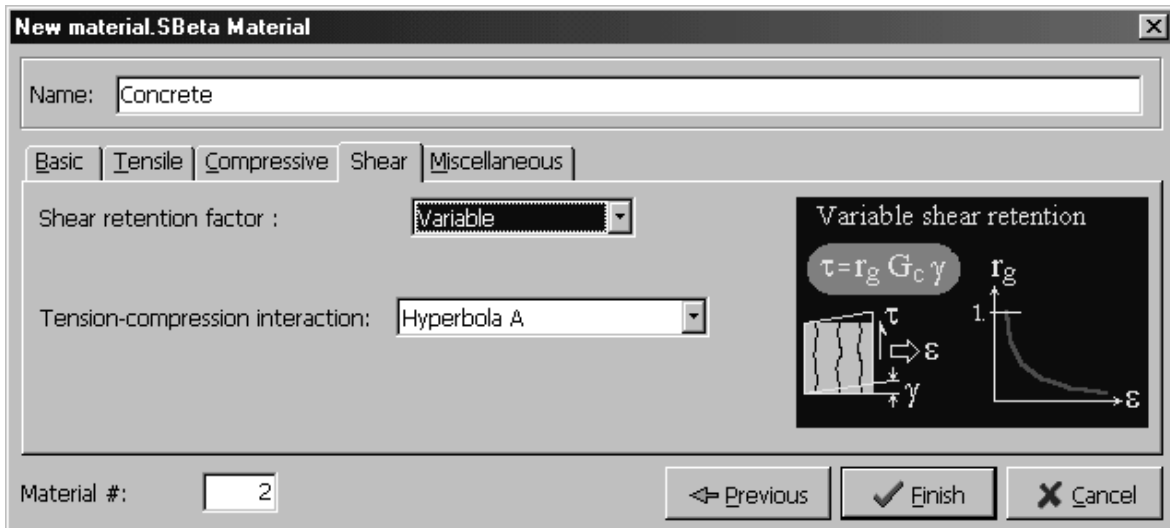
New material.SBeta Material

Name: Concrete

Basic | Tensile | Compressive | Shear | Miscellaneous

Shear retention factor : Variable

Tension-compression interaction: Hyperbola A

Variable shear retention

$\tau = r_g G_c \gamma$

$r_g$

1.

$\tau$

$\varepsilon$

$\gamma$

$\varepsilon$

Material #: 2

Previous

Finish

Cancel